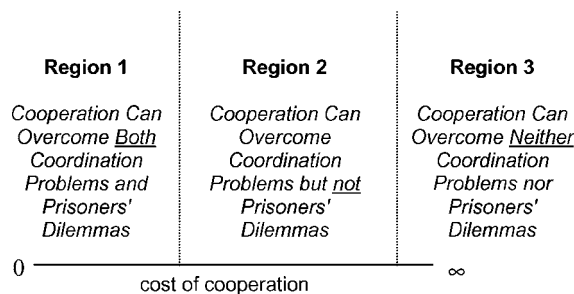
Region 1

Cooperation Can Overcome Both Coordination Problems and Prisoners' Dilemmas

Region 2

Cooperation Can Overcome Coordination Problems but not Prisoners' Dilemmas

Region 3

Cooperation Can Overcome Neither Coordination Problems nor Prisoners' Dilemmas

0 $\infty$

cost of cooperation